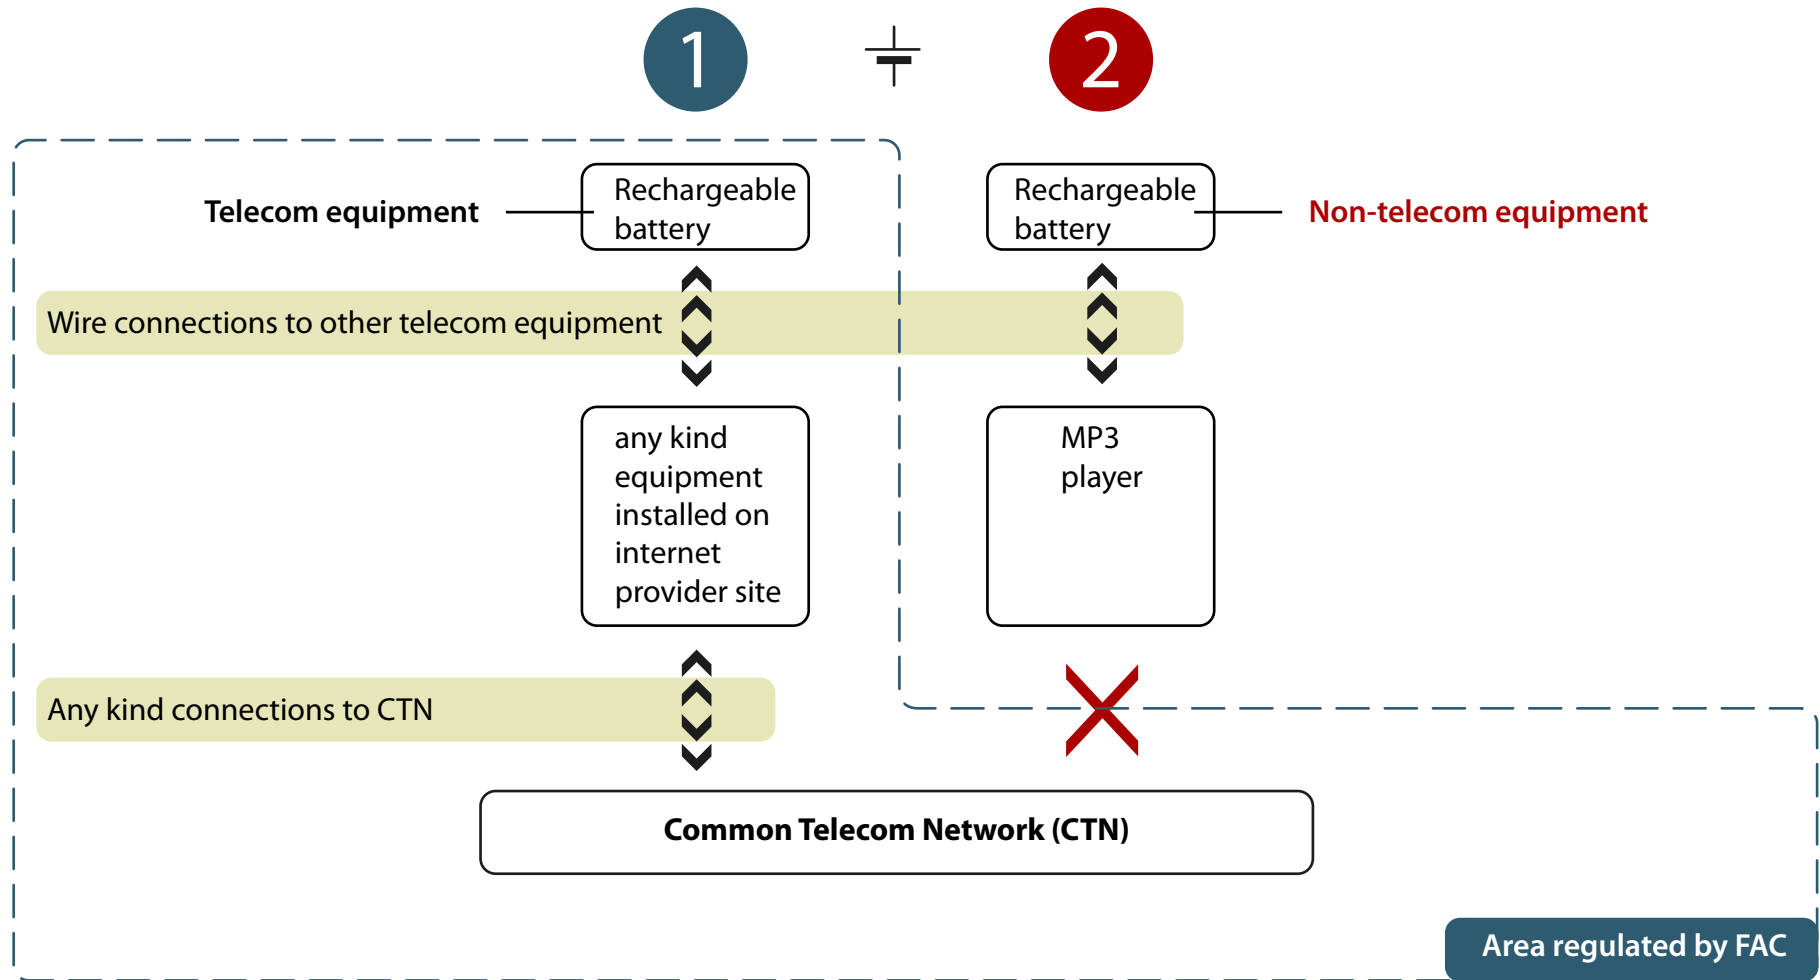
1

2

Telecom equipment

Rechargeable battery

Rechargeable battery

Non-telecom equipment

Wire connections to other telecom equipment

any kind equipment installed on internet provider site

MP3 player

Any kind connections to CTN

Common Telecom Network (CTN)

Area regulated by FAC